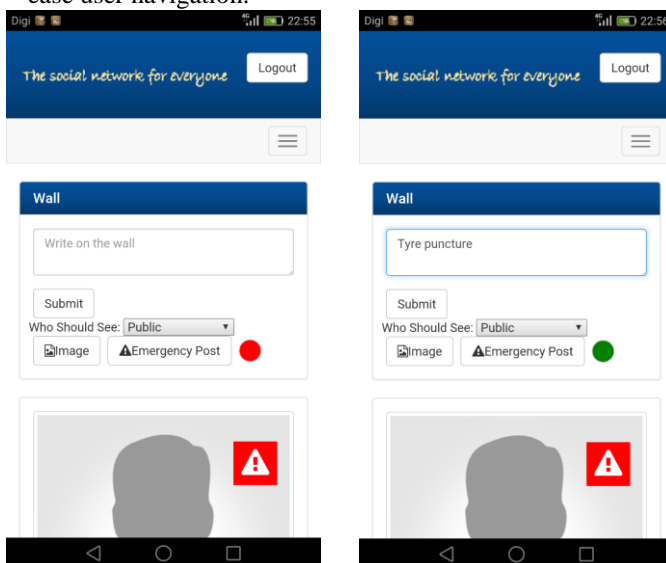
ease user navigation.

Digi 22:55

The social network for everyone

Logout

Wall

Write on the wall

Submit

Who Should See: Public

Image

Emergency Post

Digi 22:56

The social network for everyone

Logout

Wall

Tyre puncture

Submit

Who Should See: Public

Image

Emergency Post